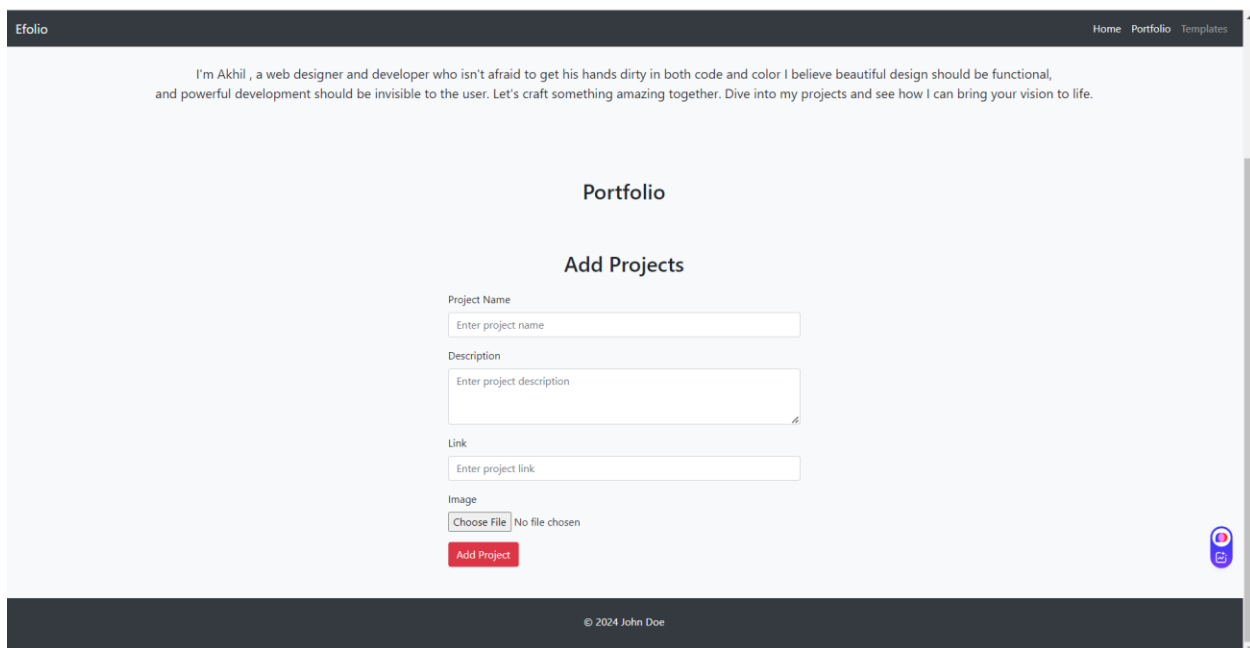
Efolio

Home Portfolio Templates

I'm Akhil , a web designer and developer who isn't afraid to get his hands dirty in both code and color I believe beautiful design should be functional, and powerful development should be invisible to the user. Let's craft something amazing together. Dive into my projects and see how I can bring your vision to life.

Portfolio

Add Projects

Project Name

Enter project name

Description

Enter project description

Link

Enter project link

Image

Choose File No file chosen

Add Project

© 2024 John Doe